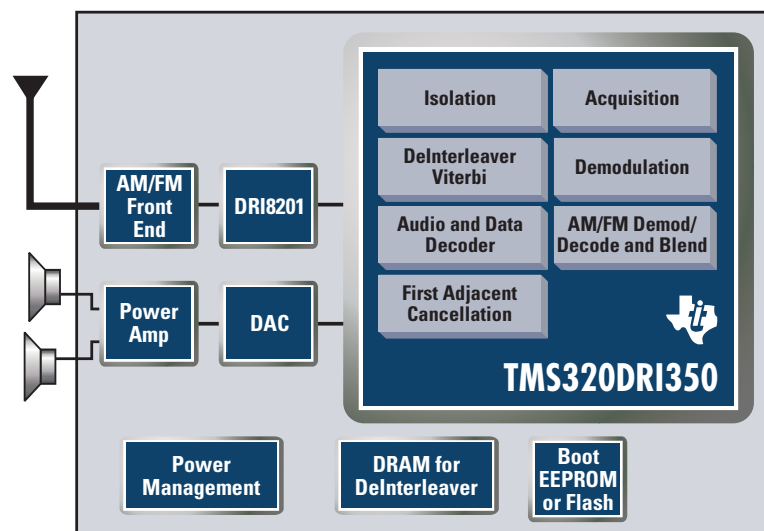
Isolation

Acquisition

DeInterleaver Viterbi

Demodulation

Audio and Data Decoder

AM/FM Demod/ Decode and Blend

First Adjacent Cancellation

TMS320DRI350

AM/FM Front End

DRI8201

Power Amp

DAC

Power Management

DRAM for DeInterleaver

Boot EEPROM or Flash